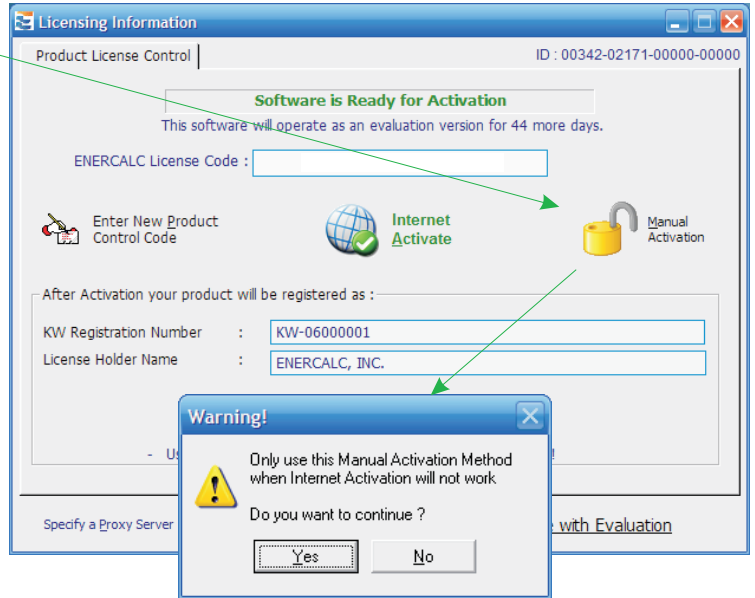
Licensing Information

Product License Control

ID : 00342-02171-00000-00000

Software is Ready for Activation

This software will operate as an evaluation version for 44 more days.

ENERCALC License Code :

Enter New Product Control Code

Internet Activate

Manual Activation

After Activation your product will be registered as :

KW Registration Number : KW-06000001

License Holder Name : ENERCALC, INC.

- Us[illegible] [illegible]!

Specify a Proxy Server

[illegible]e with Evaluation

Warning!

Only use this Manual Activation Method when Internet Activation will not work

Do you want to continue ?

Yes

No